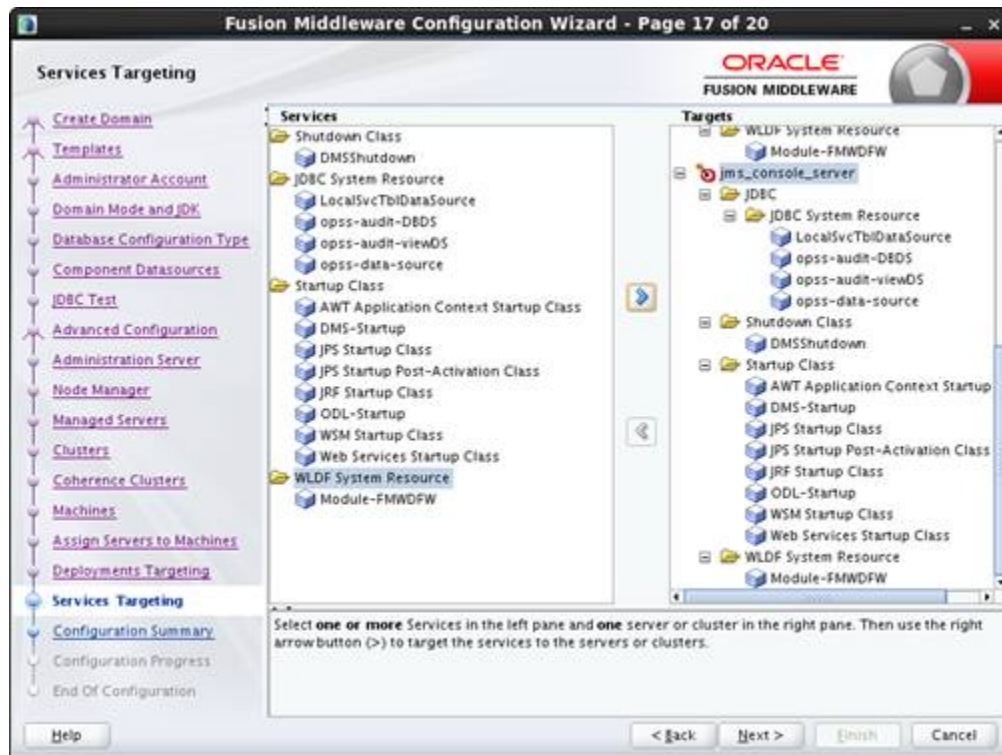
Fusion Middleware Configuration Wizard - Page 17 of 20

Services Targeting

ORACLE
FUSION MIDDLEWARE

Create Domain
Templates
Administrator Account
Domain Mode and JDK
Database Configuration Type
Component Datasources
JDBC Test
Advanced Configuration
Administration Server
Node Manager
Managed Servers
Clusters
Coherence Clusters
Machines
Assign Servers to Machines
Deployments Targeting
Services Targeting
Configuration Summary
Configuration Progress
End Of Configuration

Services
Shutdown Class
DMSShutdown
JDBC System Resource
LocalSvcTblDataSource
opss-audit-DBDS
opss-audit-viewDS
opss-data-source
Startup Class
AWT Application Context Startup Class
DMS-Startup
JPS Startup Class
JPS Startup Post-Activation Class
JRF Startup Class
ODL-Startup
WSM Startup Class
Web Services Startup Class
WLDF System Resource
Module-FMWDFW

Targets
WLDF System Resource
Module-FMWDFW
jms_console_server
JDBC
JDBC System Resource
LocalSvcTblDataSource
opss-audit-DBDS
opss-audit-viewDS
opss-data-source
Shutdown Class
DMSShutdown
Startup Class
AWT Application Context Startup
DMS-Startup
JPS Startup Class
JPS Startup Post-Activation Class
JRF Startup Class
ODL-Startup
WSM Startup Class
Web Services Startup Class
WLDF System Resource
Module-FMWDFW

Select **one or more** Services in the left pane and **one** server or cluster in the right pane. Then use the right arrow button (>) to target the services to the servers or clusters.

Help
< Back
Next >
Finish
Cancel